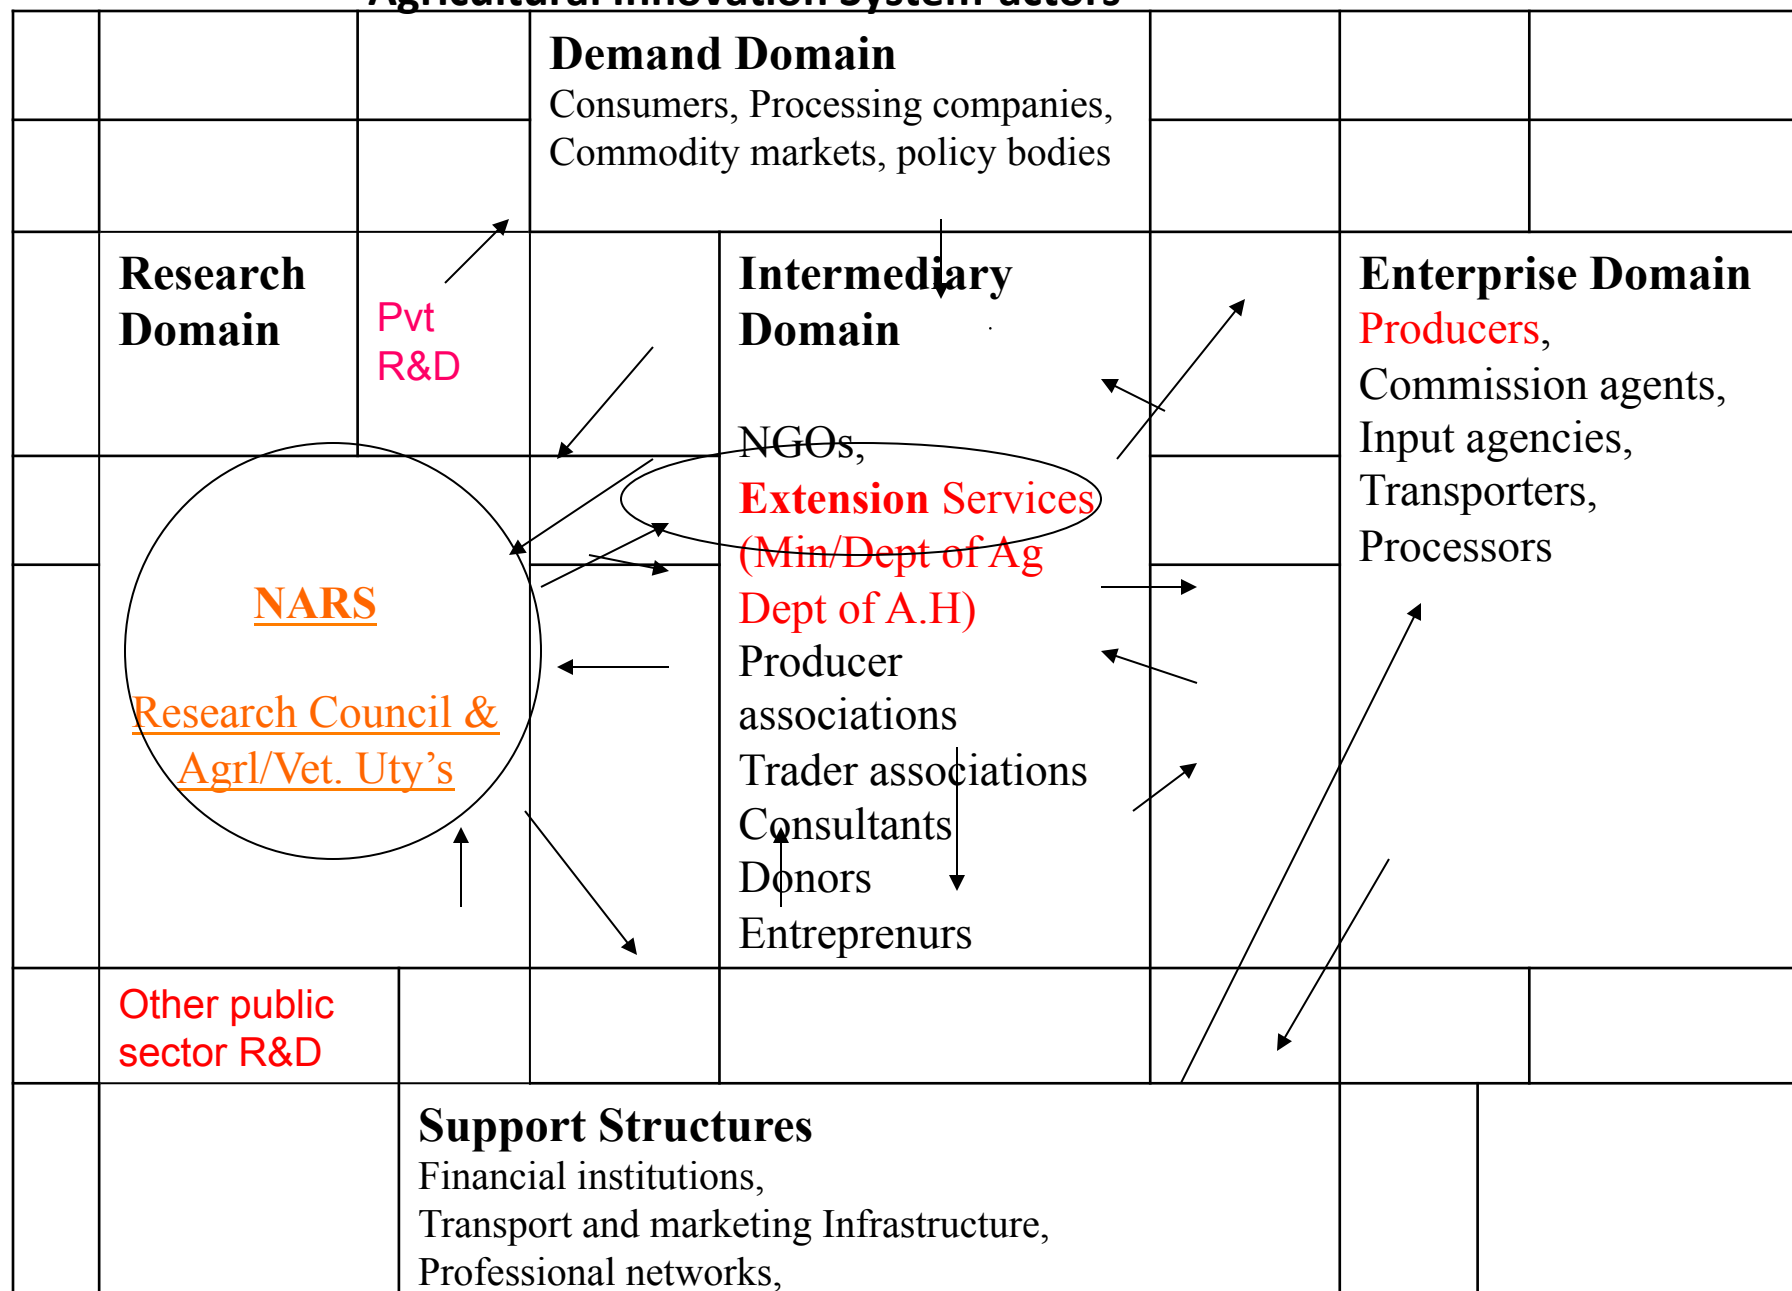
Demand Domain
Consumers, Processing companies, Commodity markets, policy bodies

Research Domain

Pvt R&D

Intermediary Domain

NGOs,
Extension Services (Min/Dept of Ag Dept of A.H)
Producer associations
Trader associations
Consultants
Donors
Entreprenurs

Enterprise Domain
Producers,
Commission agents,
Input agencies,
Transporters,
Processors

NARS

Research Council & Agrl/Vet. Uty's

Other public sector R&D

Support Structures
Financial institutions,
Transport and marketing Infrastructure,
Professional networks,